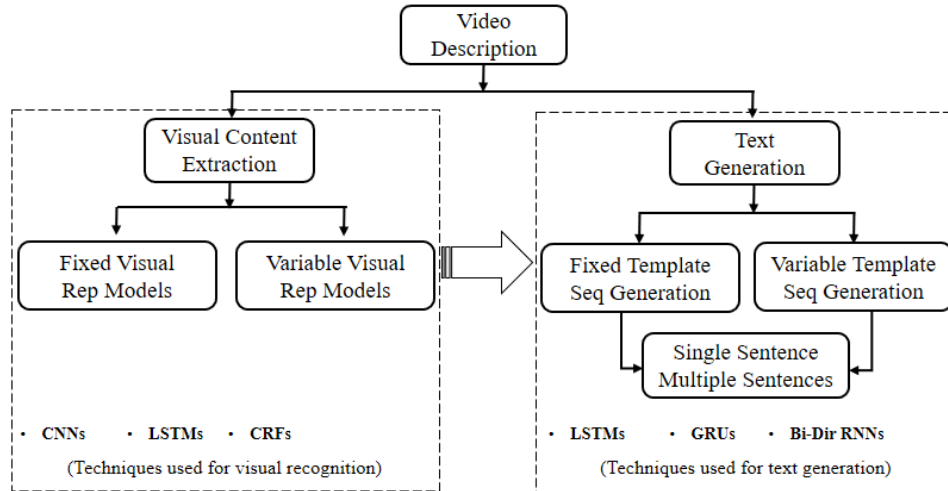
Video Description

Visual Content Extraction

Fixed Visual Rep Models

Variable Visual Rep Models

• CNNs • LSTMs • CRFs

(Techniques used for visual recognition)

Text Generation

Fixed Template Seq Generation

Variable Template Seq Generation

Single Sentence Multiple Sentences

• LSTMs • GRUs • Bi-Dir RNNs

(Techniques used for text generation)